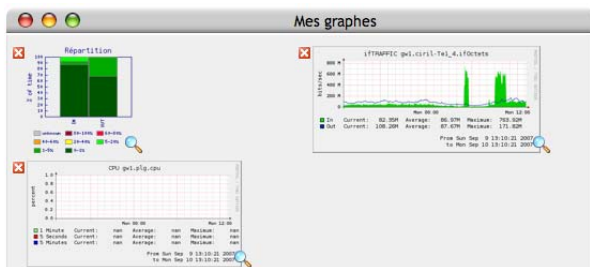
Mes graphes

Répartition

100
90
80
70
60
50
40
30
20
10
0

% of time

IN
OUT

unknown 95-100% 85-95%
84-85% 25-84% 5-25%
1-5% 0-1%

ifTRAFFIC gw1.ciril-Tel_4.ifOctets

800 M
600 M
400 M
200 M
0

bits/sec

Mon 12:00

In Current: 82.35M Average: 86.97M Maximum: 763.92M
Out Current: 108.26M Average: 87.67M Maximum: 171.82M

From Sun Sep 9 13:10:21 2007
to Mon Sep 10 13:10:21 2007

CPU gw1.plg.cpu

1.0
0.8
0.6
0.4
0.2
0.0

percent

Mon 00:00

1 Minute Current: nan Average: nan Maximum: nan
5 Seconds Current: nan Average: nan Maximum: nan
5 Minutes Current: nan Average: nan Maximum: nan

From Sun Sep 9 13:10:21 2007
to Mon Sep 10 13:10:21 2007